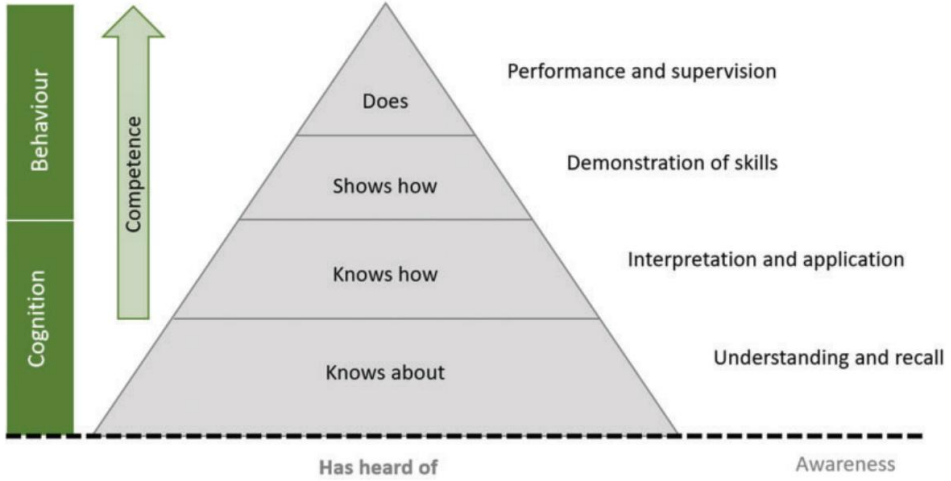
Behaviour

Cognition

Competence

Does

Shows how

Knows how

Knows about

Performance and supervision

Demonstration of skills

Interpretation and application

Understanding and recall

Has heard of

Awareness